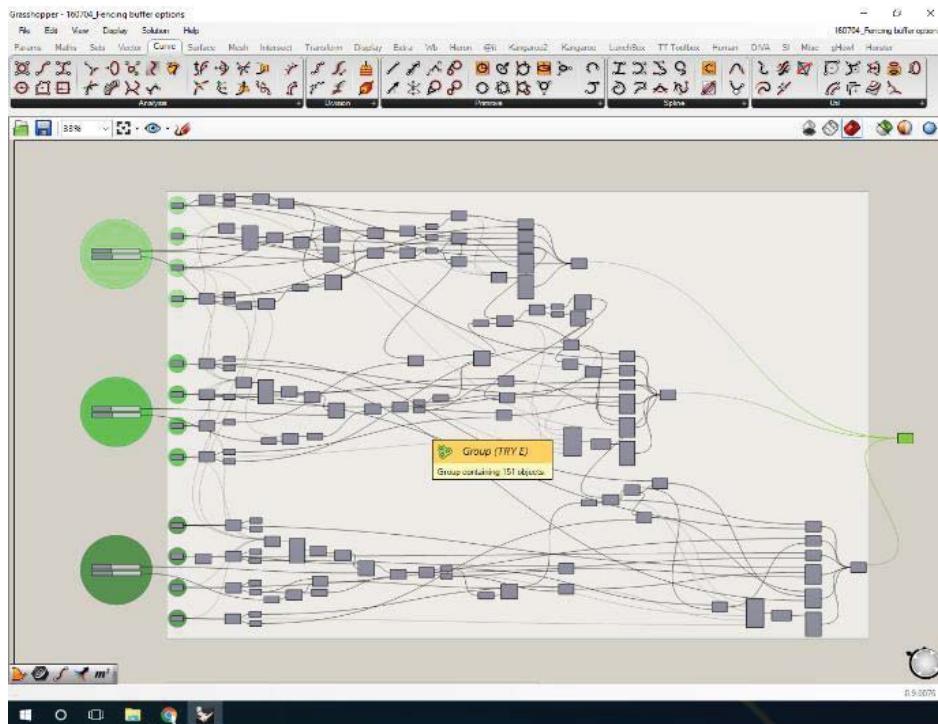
Grasshopper - 160704_Fencing buffer options

File Edit View Display Solution Help

160704_Fencing buffer options

Params Maths Sets Vector Curve Surface Mesh Intersect Transform Display Extra Wb Human Elk Kangaroo2 Kangaroo LunchBox TT Toolbox Human DIVA SI Misc gHowl Heron

Analysis

Division

Primitive

Spline

Util

38%

Group (TRY E)

Group containing 151 objects

0.9.0076